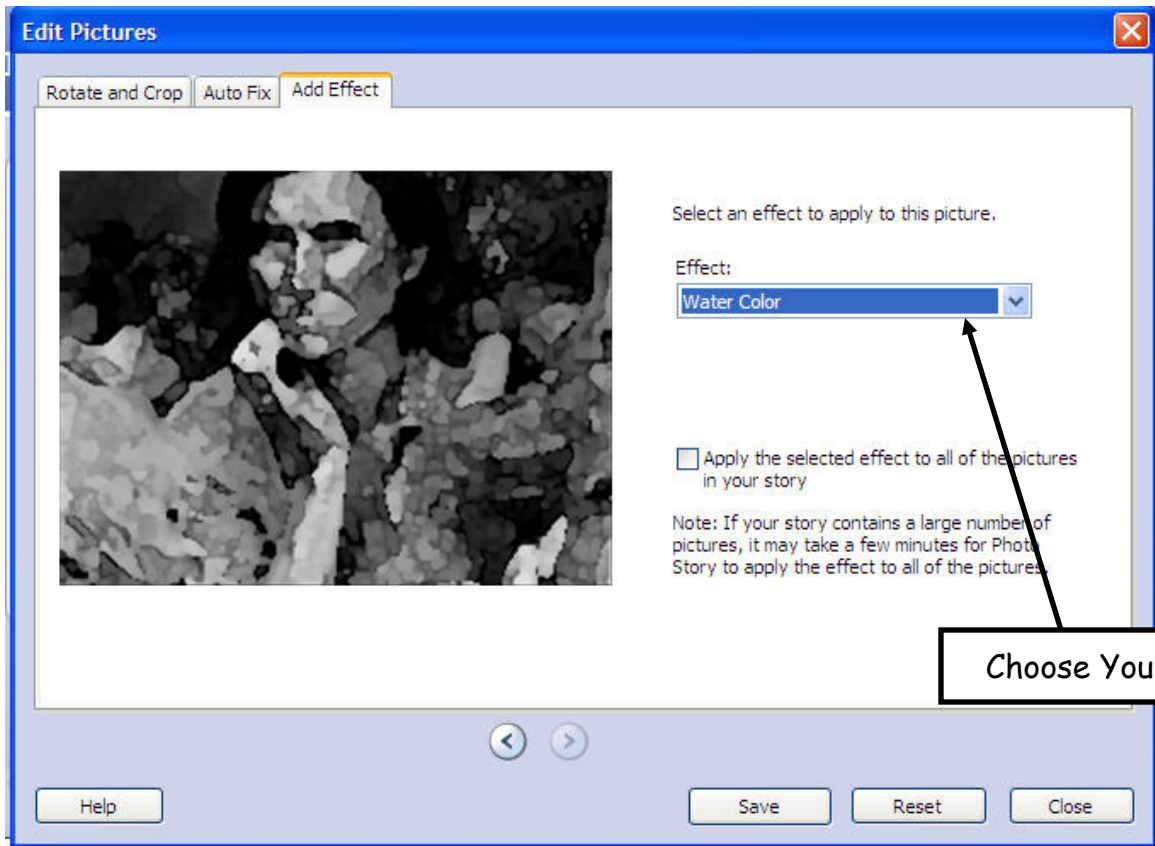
Edit Pictures

Rotate and Crop | Auto Fix | Add Effect

Select an effect to apply to this picture.

Effect:

Water Color

Apply the selected effect to all of the pictures in your story

Note: If your story contains a large number of pictures, it may take a few minutes for Photo Story to apply the effect to all of the pictures.

Choose You

Help

Save

Reset

Close